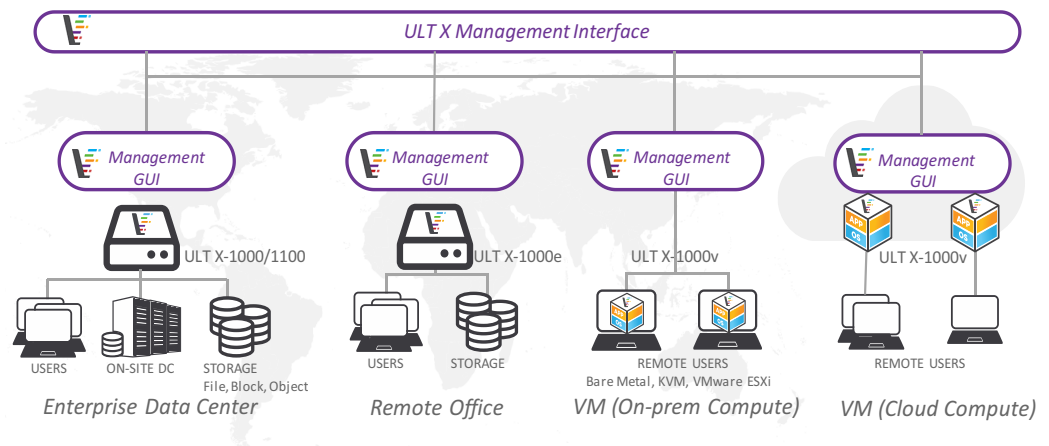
ULT X Management Interface

Management GUI

ULT X-1000/1100

USERS

ON-SITE DC

STORAGE
File, Block, Object

Enterprise Data Center

Management GUI

ULT X-1000e

USERS

STORAGE

Remote Office

Management GUI

ULT X-1000v

REMOTE USERS
Bare Metal, KVM, VMware ESXi

VM (On-prem Compute)

Management GUI

APP
OS

APP
OS

ULT X-1000v

REMOTE USERS

VM (Cloud Compute)